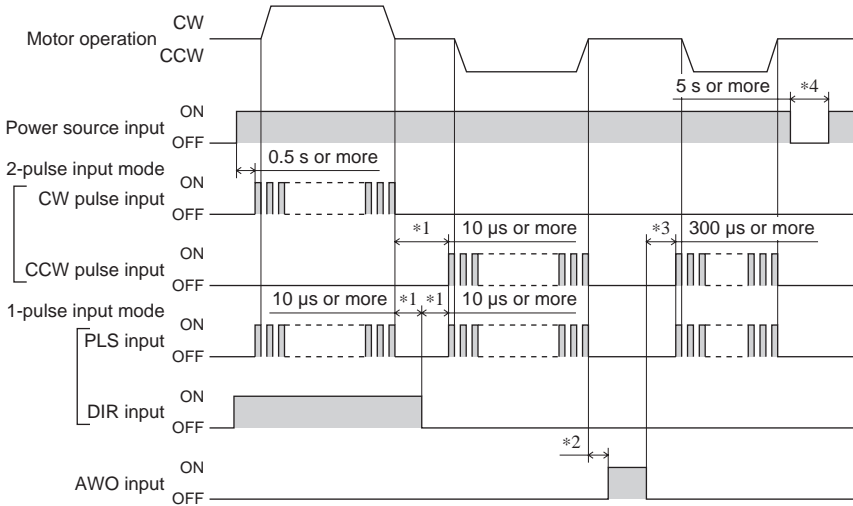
Motor operation CW CCW

5 s or more *4

Power source input ON OFF

0.5 s or more

2-pulse input mode

CW pulse input ON OFF

*1 10 µs or more *3 300 µs or more

CCW pulse input ON OFF

1-pulse input mode

10 µs or more *1 *1 10 µs or more

PLS input ON OFF

DIR input ON OFF

*2

AWO input ON OFF